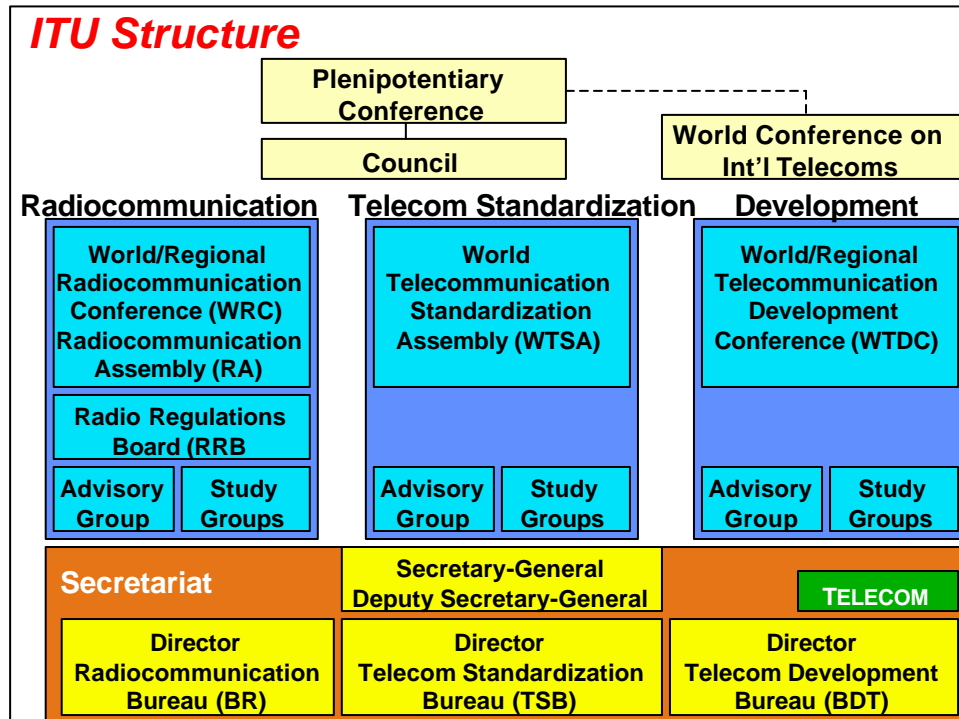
ITU Structure

Plenipotentiary Conference

Council

World Conference on Int'l Telecoms

Radiocommunication

Telecom Standardization

Development

World/Regional Radiocommunication Conference (WRC) Radiocommunication Assembly (RA)

Radio Regulations Board (RRB

Advisory Group

Study Groups

World Telecommunication Standardization Assembly (WTSA)

Advisory Group

Study Groups

World/Regional Telecommunication Development Conference (WTDC)

Advisory Group

Study Groups

Secretariat

Secretary-General Deputy Secretary-General

TELECOM

Director Radiocommunication Bureau (BR)

Director Telecom Standardization Bureau (TSB)

Director Telecom Development Bureau (BDT)